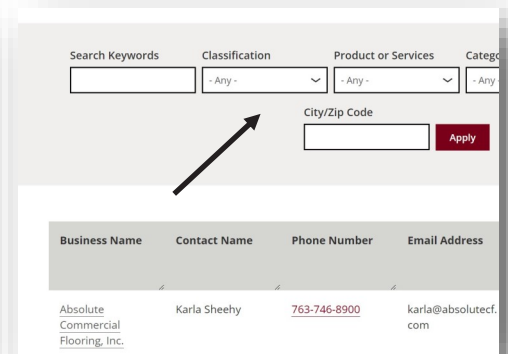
Search Keywords

Classification
- Any -

Product or Services
- Any -

Catego
- Any

City/Zip Code

Apply

| Business Name | Contact Name | Phone Number | Email Address |
|---|---|---|---|
| Absolute Commercial Flooring, Inc. | Karla Sheehy | 763-746-8900 | karla@absolutecf.com |